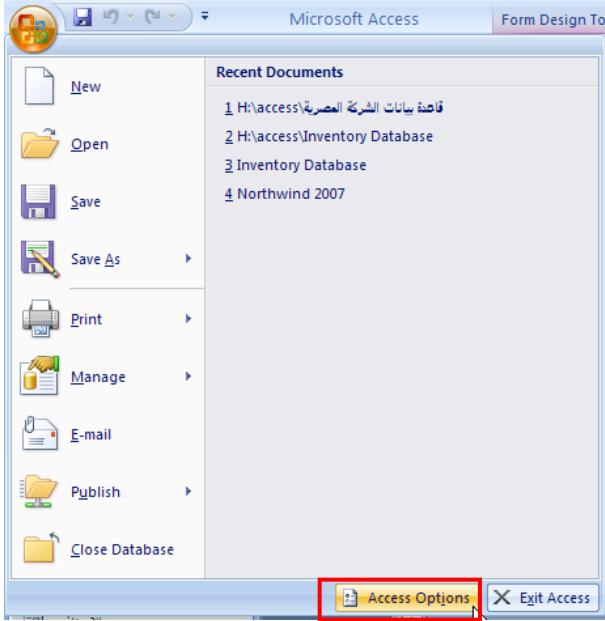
Microsoft Access

Form Design To

New

Open

Save

Save As

Print

Manage

E-mail

Publish

Close Database

Recent Documents

1 H:\access\قاعدة بيانات الشركة المصرية

2 H:\access\Inventory Database

3 Inventory Database

4 Northwind 2007

Access Options

Exit Access